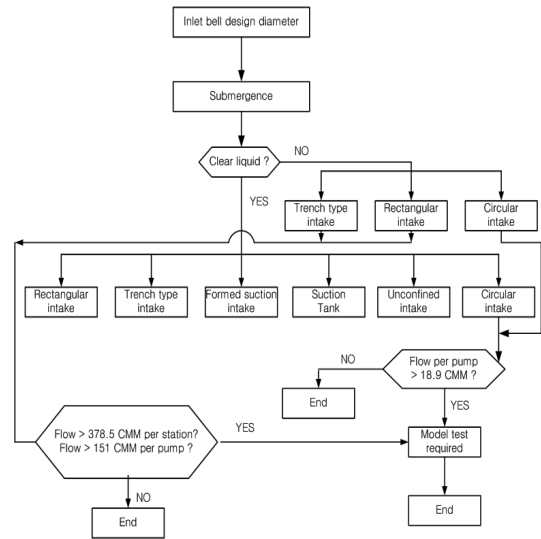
Inlet bell design diameter

Submergence

Clear liquid ?

NO

YES

Trench type intake

Rectangular intake

Circular intake

Rectangular intake

Trench type intake

Formed suction intake

Suction Tank

Unconfined intake

Circular intake

NO

Flow per pump > 18.9 CMM ?

End

YES

Flow > 378.5 CMM per station?
Flow > 151 CMM per pump ?

YES

Model test required

NO

End

End